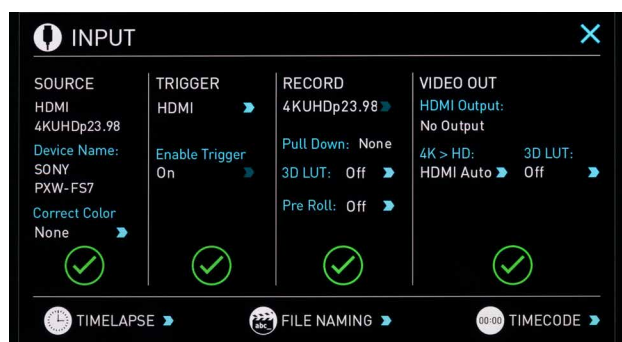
INPUT

SOURCE
HDMI
4KUHDp23.98
Device Name:
SONY
PXW-FS7
Correct Color
None

TRIGGER
HDMI
Enable Trigger
On

RECORD
4KUHDp23.98
Pull Down: None
3D LUT: Off
Pre Roll: Off

VIDEO OUT
HDMI Output:
No Output
4K > HD:
HDMI Auto
3D LUT:
Off

TIMELAPSE
abc FILE NAMING
00:00 TIMECODE